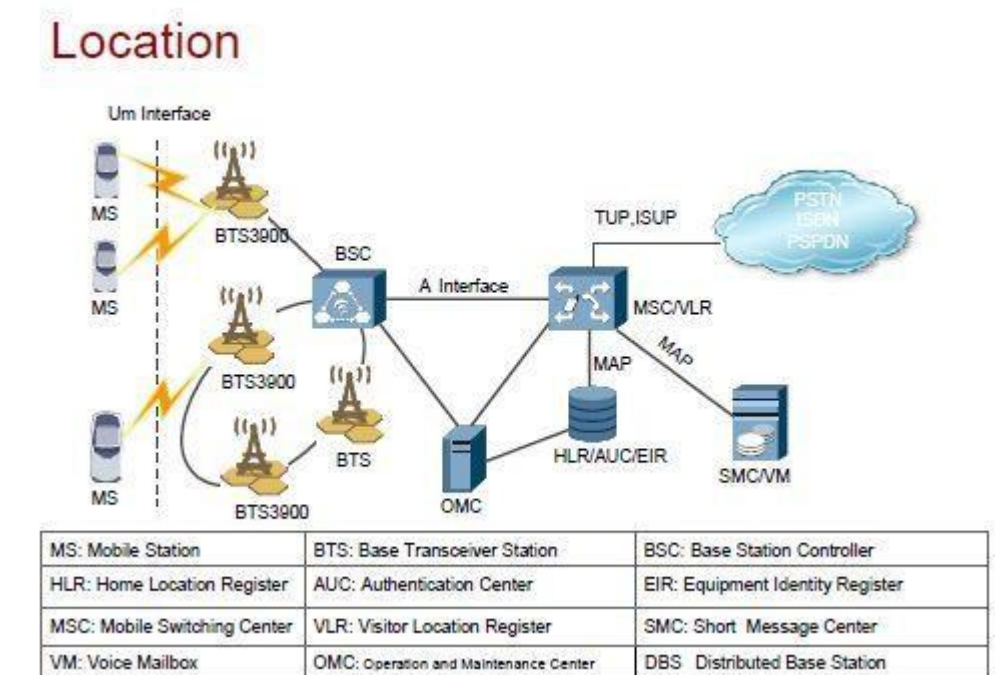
Location

Um Interface

MS

MS

MS

BTS3900

BTS3900

BTS3900

BTS

BSC

A Interface

TUP,ISUP

PSTN
ISDN
PSPDN

MSC/VLR

MAP

MAP

HLR/AUC/EIR

SMC/VM

OMC

| MS: Mobile Station | BTS: Base Transceiver Station | BSC: Base Station Controller |
|---|---|---|
| HLR: Home Location Register | AUC: Authentication Center | EIR: Equipment Identity Register |
| MSC: Mobile Switching Center | VLR: Visitor Location Register | SMC: Short Message Center |
| VM: Voice Mailbox | OMC: Operation and Maintenance Center | DBS Distributed Base Station |